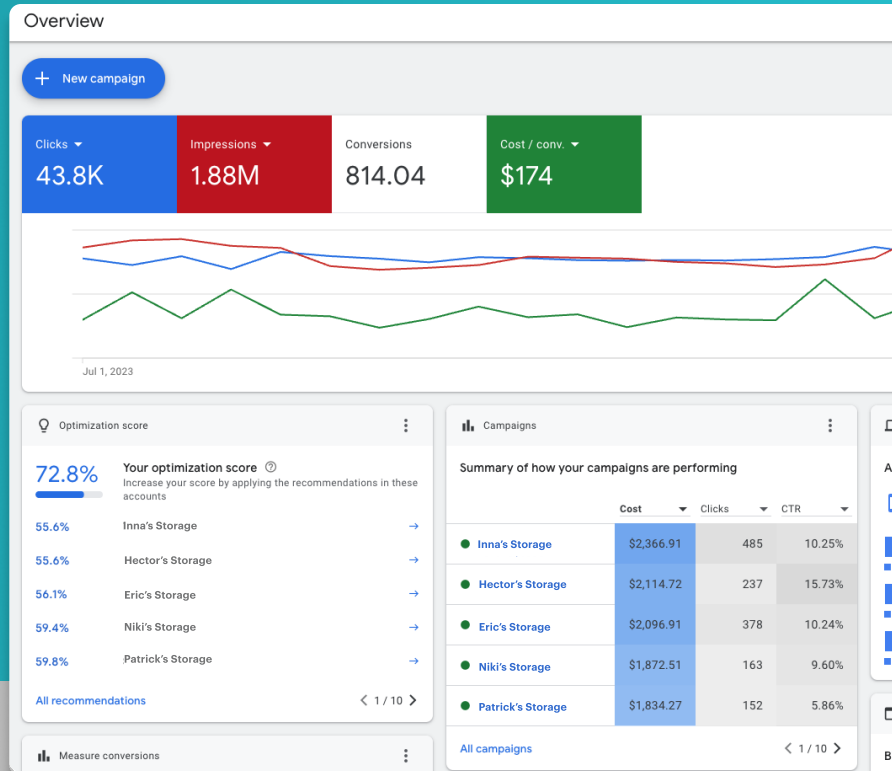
Overview

New campaign

Clicks
43.8K

Impressions
1.88M

Conversions
814.04

Cost / conv.
$174

Jul 1, 2023

Optimization score

72.8%

Your optimization score
Increase your score by applying the recommendations in these accounts

55.6% Inna's Storage
55.6% Hector's Storage
56.1% Eric's Storage
59.4% Niki's Storage
59.8% Patrick's Storage

All recommendations
1 / 10

Measure conversions

Campaigns

Summary of how your campaigns are performing

| | Cost | Clicks | CTR |
|---|---|---|---|
| Inna's Storage | \$2,366.91 | 485 | 10.25% |
| Hector's Storage | \$2,114.72 | 237 | 15.73% |
| Eric's Storage | \$2,096.91 | 378 | 10.24% |
| Niki's Storage | \$1,872.51 | 163 | 9.60% |
| Patrick's Storage | \$1,834.27 | 152 | 5.86% |

All campaigns
1 / 10

A

B